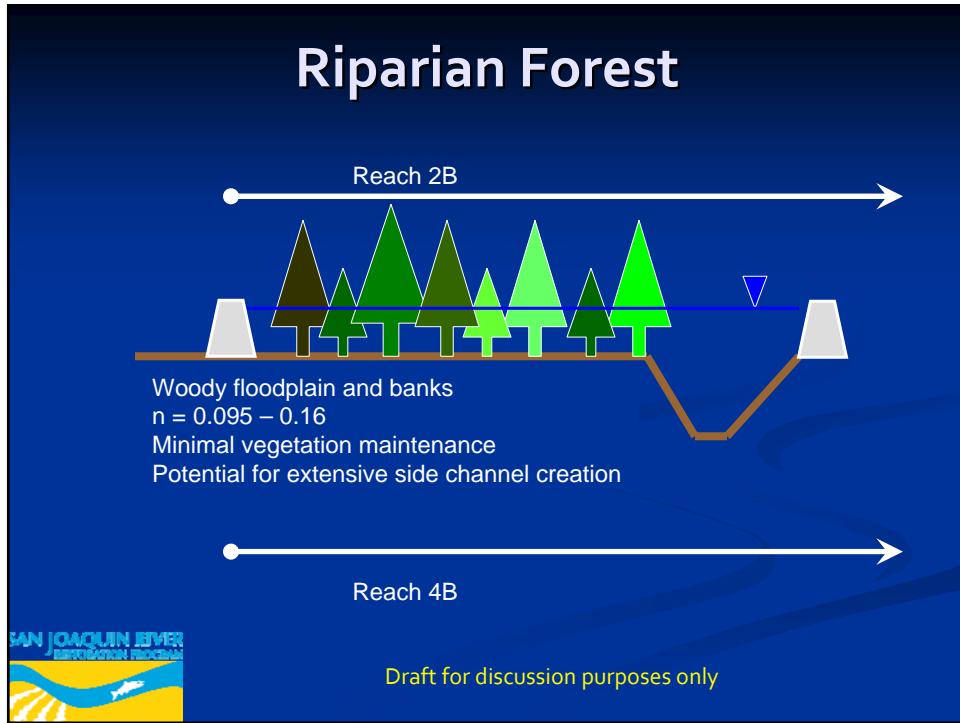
Riparian Forest

Reach 2B

Woody floodplain and banks
n = 0.095 – 0.16
Minimal vegetation maintenance
Potential for extensive side channel creation

Reach 4B

SAN JOAQUIN RIVER
RESTORATION PROGRAM

Draft for discussion purposes only